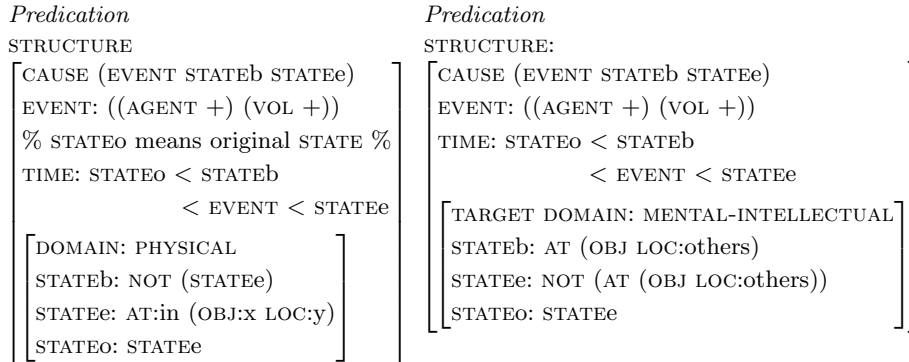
*Predication*
STRUCTURE
CAUSE (EVENT STATEb STATEe)
EVENT: ((AGENT +) (VOL +))
% STATEo means original STATE %
TIME: STATEo < STATEb
< EVENT < STATEe
DOMAIN: PHYSICAL
STATEb: NOT (STATEe)
STATEe: AT:in (OBJ:x LOC:y)
STATEo: STATEe

*Predication*
STRUCTURE:
CAUSE (EVENT STATEb STATEe)
EVENT: ((AGENT +) (VOL +))
TIME: STATEo < STATEb
< EVENT < STATEe
TARGET DOMAIN: MENTAL-INTELLECTUAL
STATEb: AT (OBJ LOC:others)
STATEe: NOT (AT (OBJ LOC:others))
STATEo: STATEe